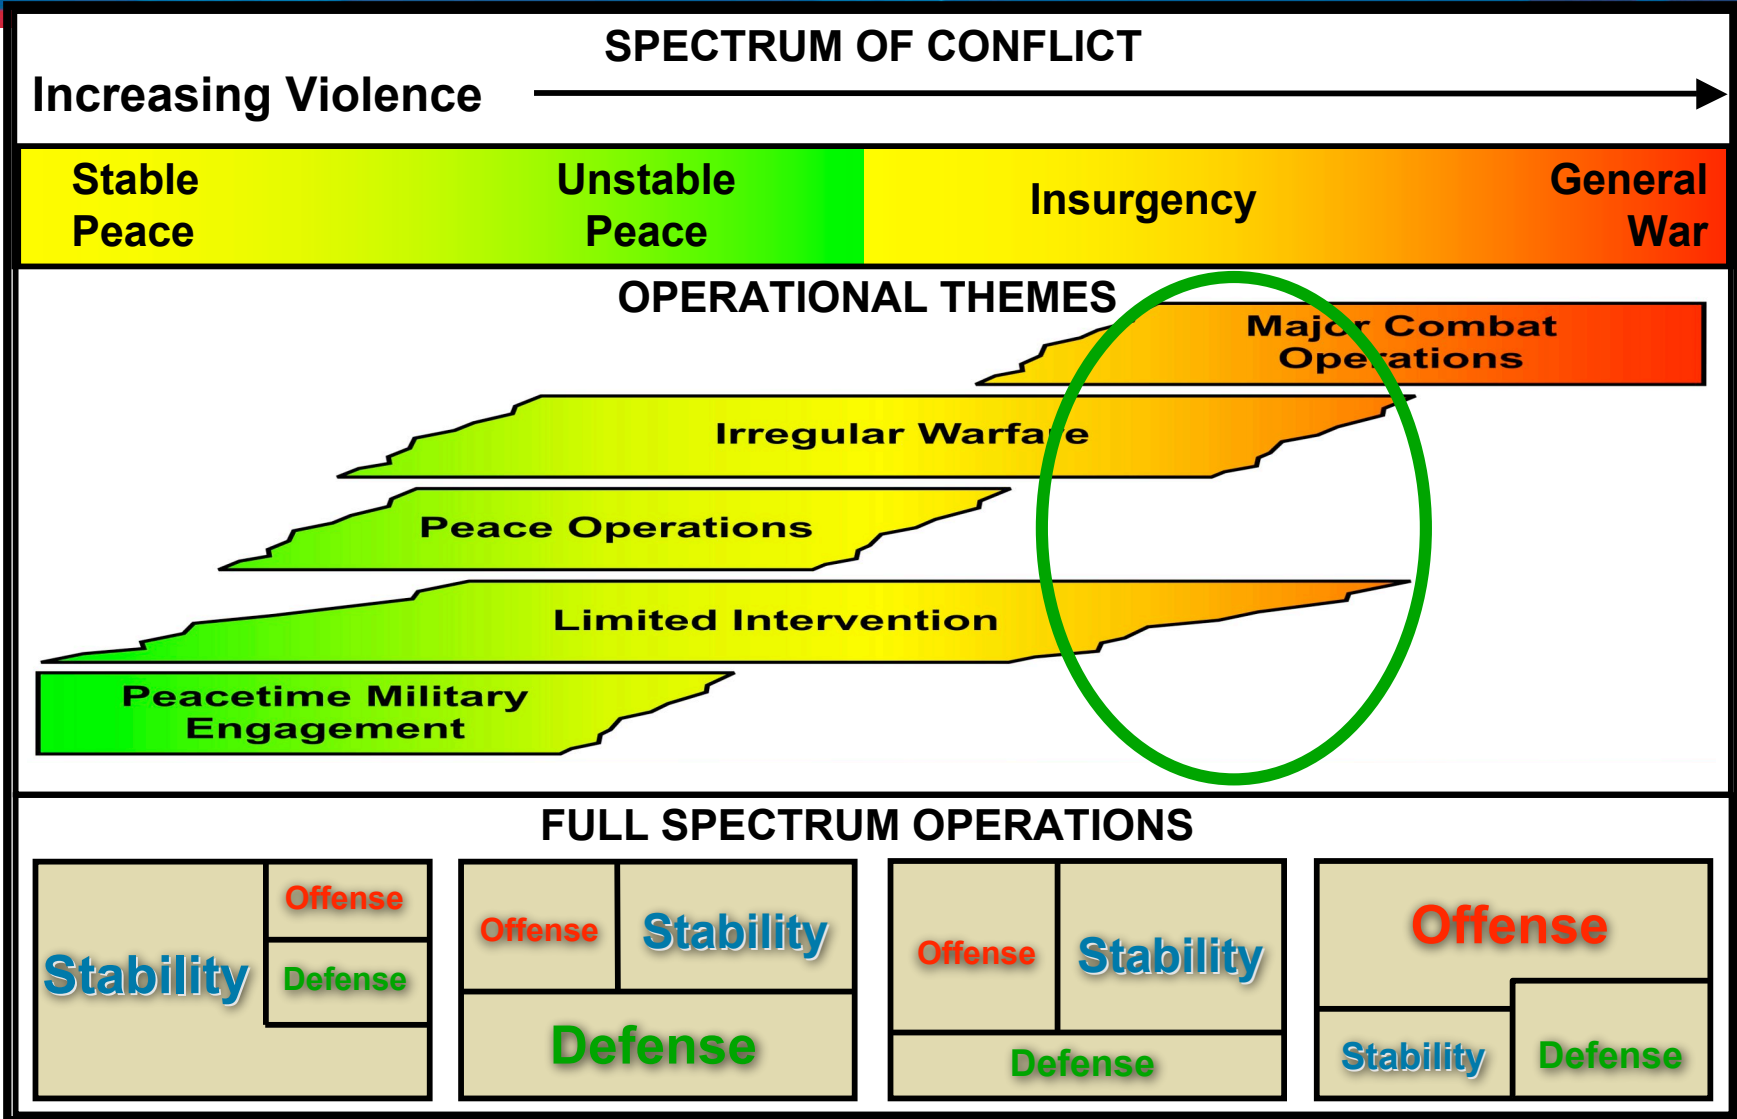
SPECTRUM OF CONFLICT

Increasing Violence

Stable Peace

Unstable Peace

Insurgency

General War

OPERATIONAL THEMES

Major Combat Operations

Irregular Warfare

Peace Operations

Limited Intervention

Peacetime Military Engagement

FULL SPECTRUM OPERATIONS

| Stability | Offense |
|---|---|
| | Defense |

| Offense | Stability |
|---|---|
| Defense | |

| Offense | Stability |
|---|---|
| Defense | |

| Offense | |
|---|---|
| Stability | Defense |